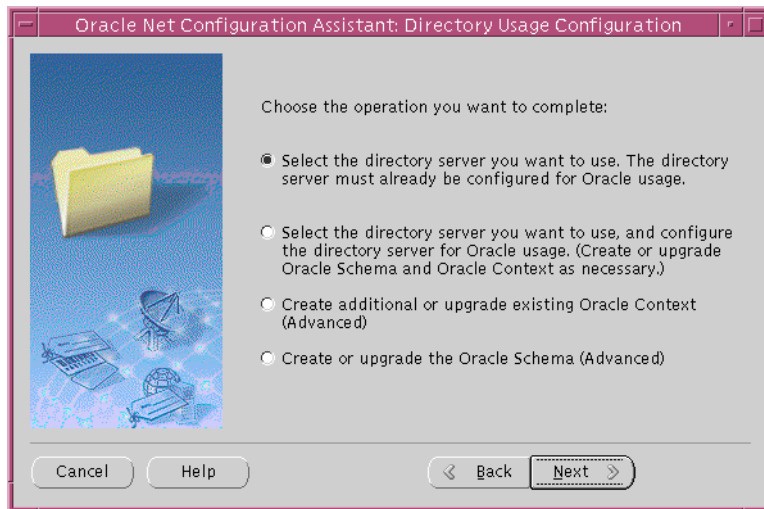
Oracle Net Configuration Assistant: Directory Usage Configuration

Choose the operation you want to complete:

Select the directory server you want to use. The directory server must already be configured for Oracle usage.

Select the directory server you want to use, and configure the directory server for Oracle usage. (Create or upgrade Oracle Schema and Oracle Context as necessary.)

Create additional or upgrade existing Oracle Context (Advanced)

Create or upgrade the Oracle Schema (Advanced)

Cancel

Help

Back

Next